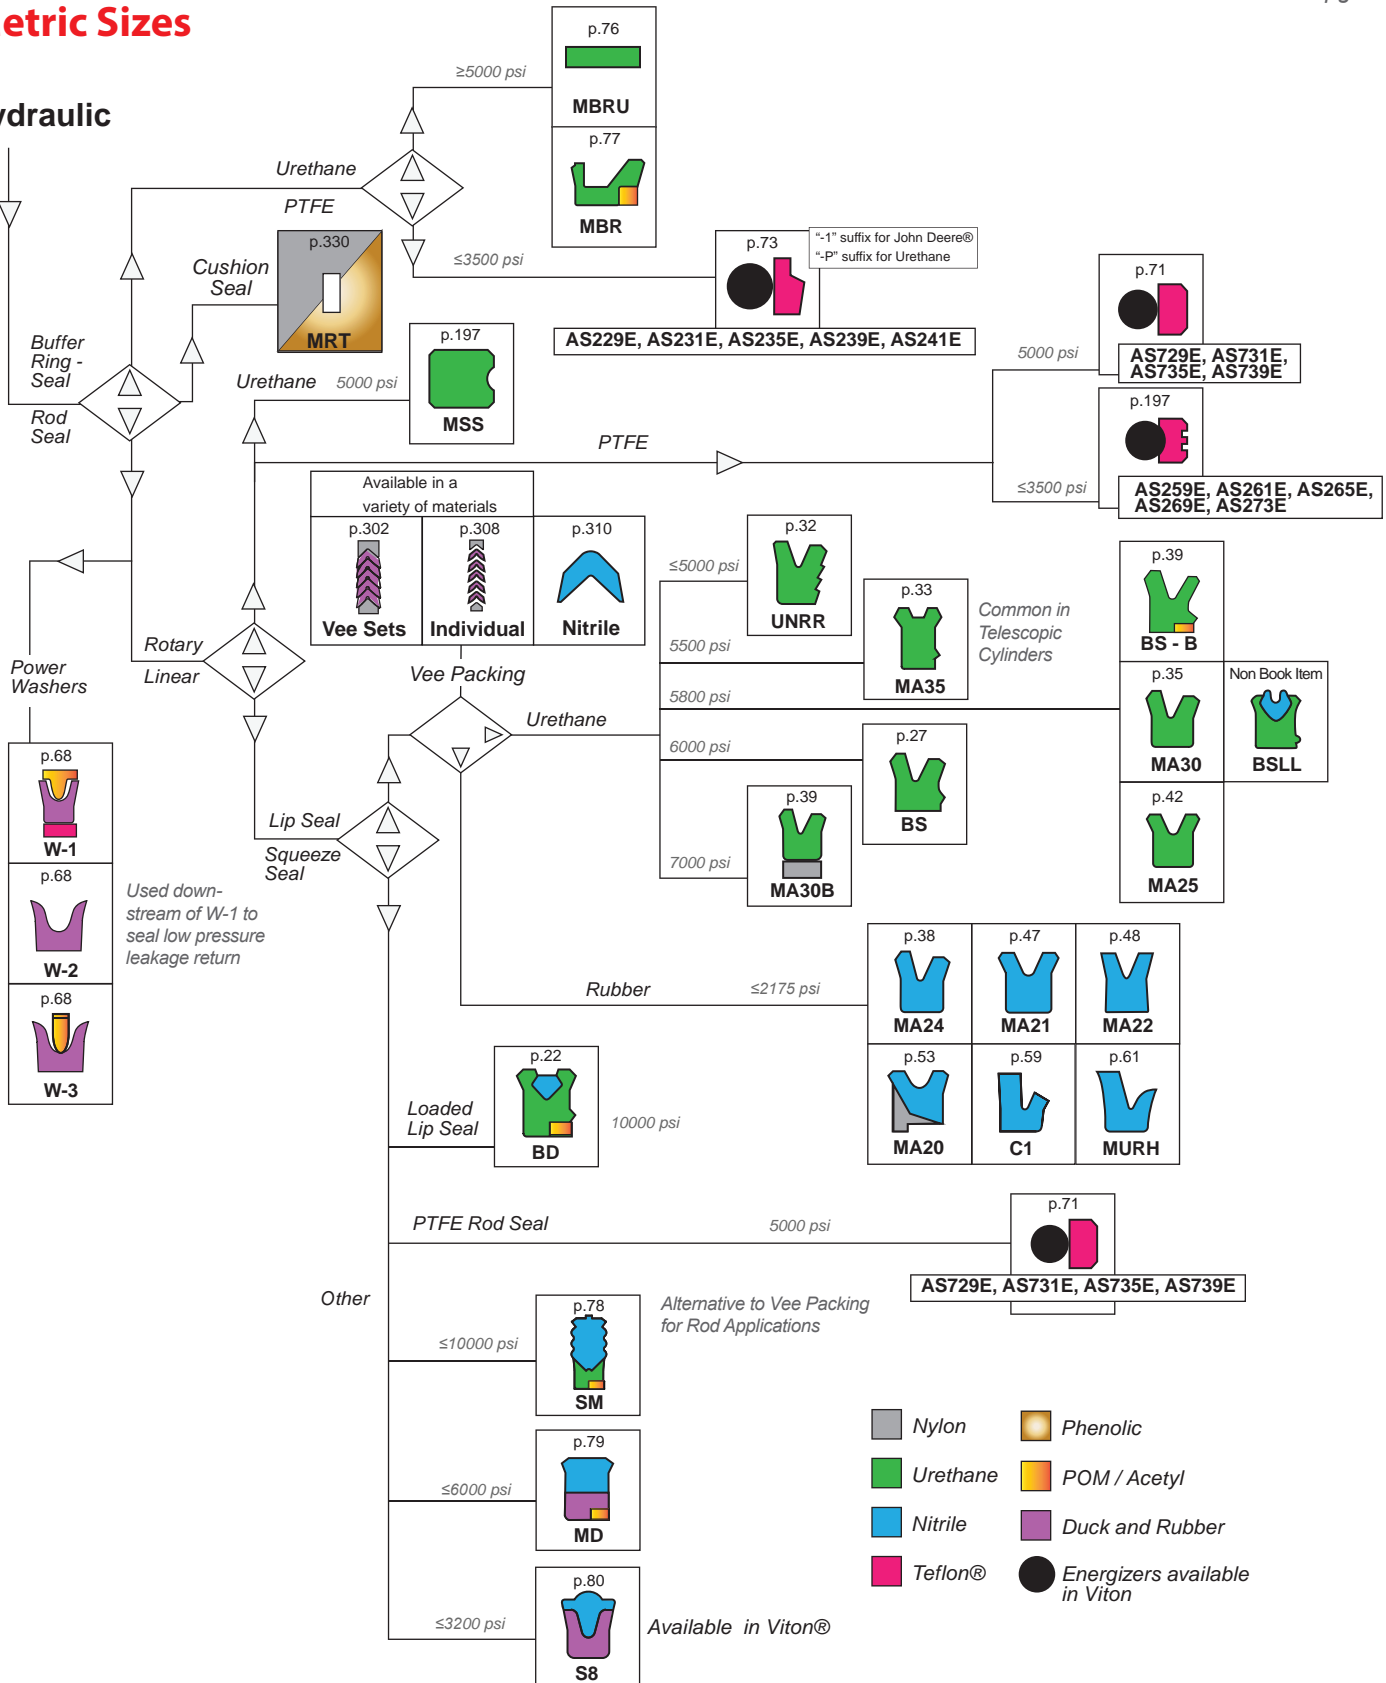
etric Sizes

ydraulic

≥5000 psi
p.76
MBRU
p.77
MBR

Urethane
PTFE

≤3500 psi

p.73
"-1" suffix for John Deere®
"-P" suffix for Urethane
AS229E, AS231E, AS235E, AS239E, AS241E

Cushion Seal
p.330
MRT

Buffer Ring - Seal
Rod Seal

Urethane
5000 psi
p.197
MSS

p.71
AS729E, AS731E, AS735E, AS739E
5000 psi
PTFE
p.197
≤3500 psi
AS259E, AS261E, AS265E, AS269E, AS273E

Available in a variety of materials
p.302
Vee Sets
p.308
Individual
p.310
Nitrile

≤5000 psi
p.32
UNRR
p.33
MA35
Common in Telescopic Cylinders
p.39
BS - B

5500 psi
5800 psi
p.35
MA30
Non Book Item
BSLL

Power Washers
Rotary
Linear
Vee Packing
Urethane
6000 psi
p.27
BS
p.39
MA30B
7000 psi
p.42
MA25

p.68
W-1
p.68
W-2
p.68
W-3
Used down-stream of W-1 to seal low pressure leakage return

Lip Seal
Squeeze Seal

Rubber
≤2175 psi
p.38
MA24
p.47
MA21
p.48
MA22
p.53
MA20
p.59
C1
p.61
MURH

Loaded Lip Seal
p.22
BD
10000 psi

PTFE Rod Seal
5000 psi
p.71
AS729E, AS731E, AS735E, AS739E

Other
≤10000 psi
p.78
SM
Alternative to Vee Packing for Rod Applications

≤6000 psi
p.79
MD

≤3200 psi
p.80
S8
Available in Viton®

Nylon
Urethane
Nitrile
Teflon®
Phenolic
POM / Acetyl
Duck and Rubber
Energizers available in Viton